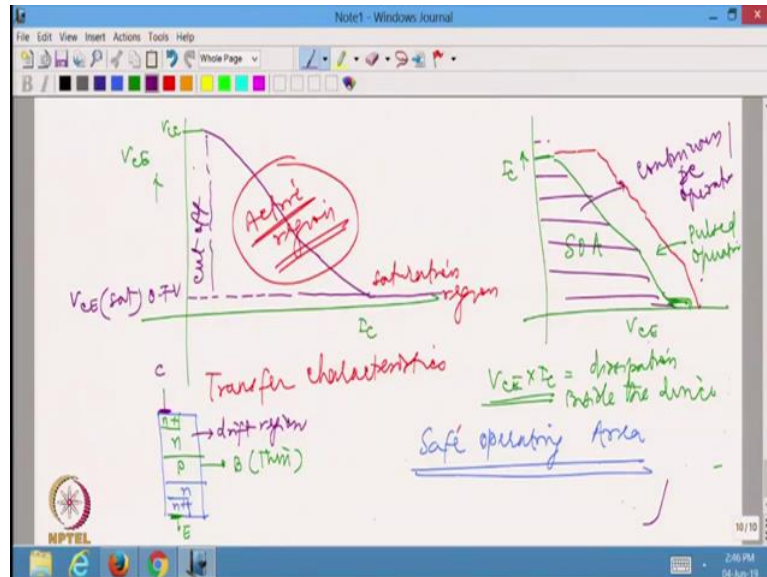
Note1 - Windows Journal

File Edit View Insert Actions Tools Help

Whole Page

$V_{CE}$

$V_{CC}$

cut off

Active region

$V_{CE}(sat)$ 0.7V

saturation region

$I_C$

$I_C$

continuous dc operation

SOA

Pulsed operation

$V_{CE}$

Transfer characteristics

$V_{CE} \times I_C$ = dissipation inside the device

C

n+

n → drift region

p → B (Thin)

n

n+

E

Safe operating Area

NPTEL

10/10

2:46 PM

04-Jun-19